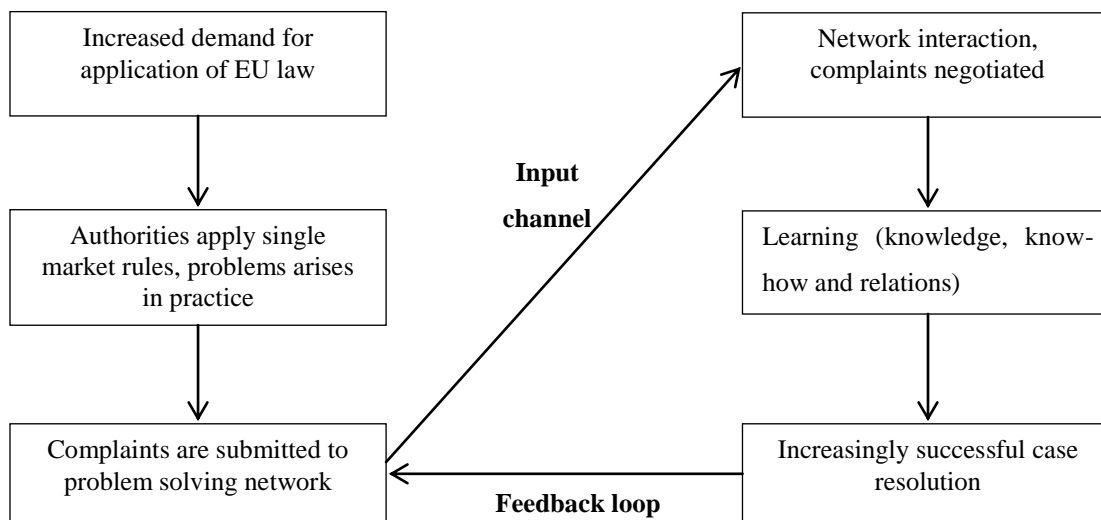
Increased demand for application of EU law

Authorities apply single market rules, problems arises in practice

Complaints are submitted to problem solving network

**Input channel**

Network interaction, complaints negotiated

Learning (knowledge, know-how and relations)

Increasingly successful case resolution

**Feedback loop**